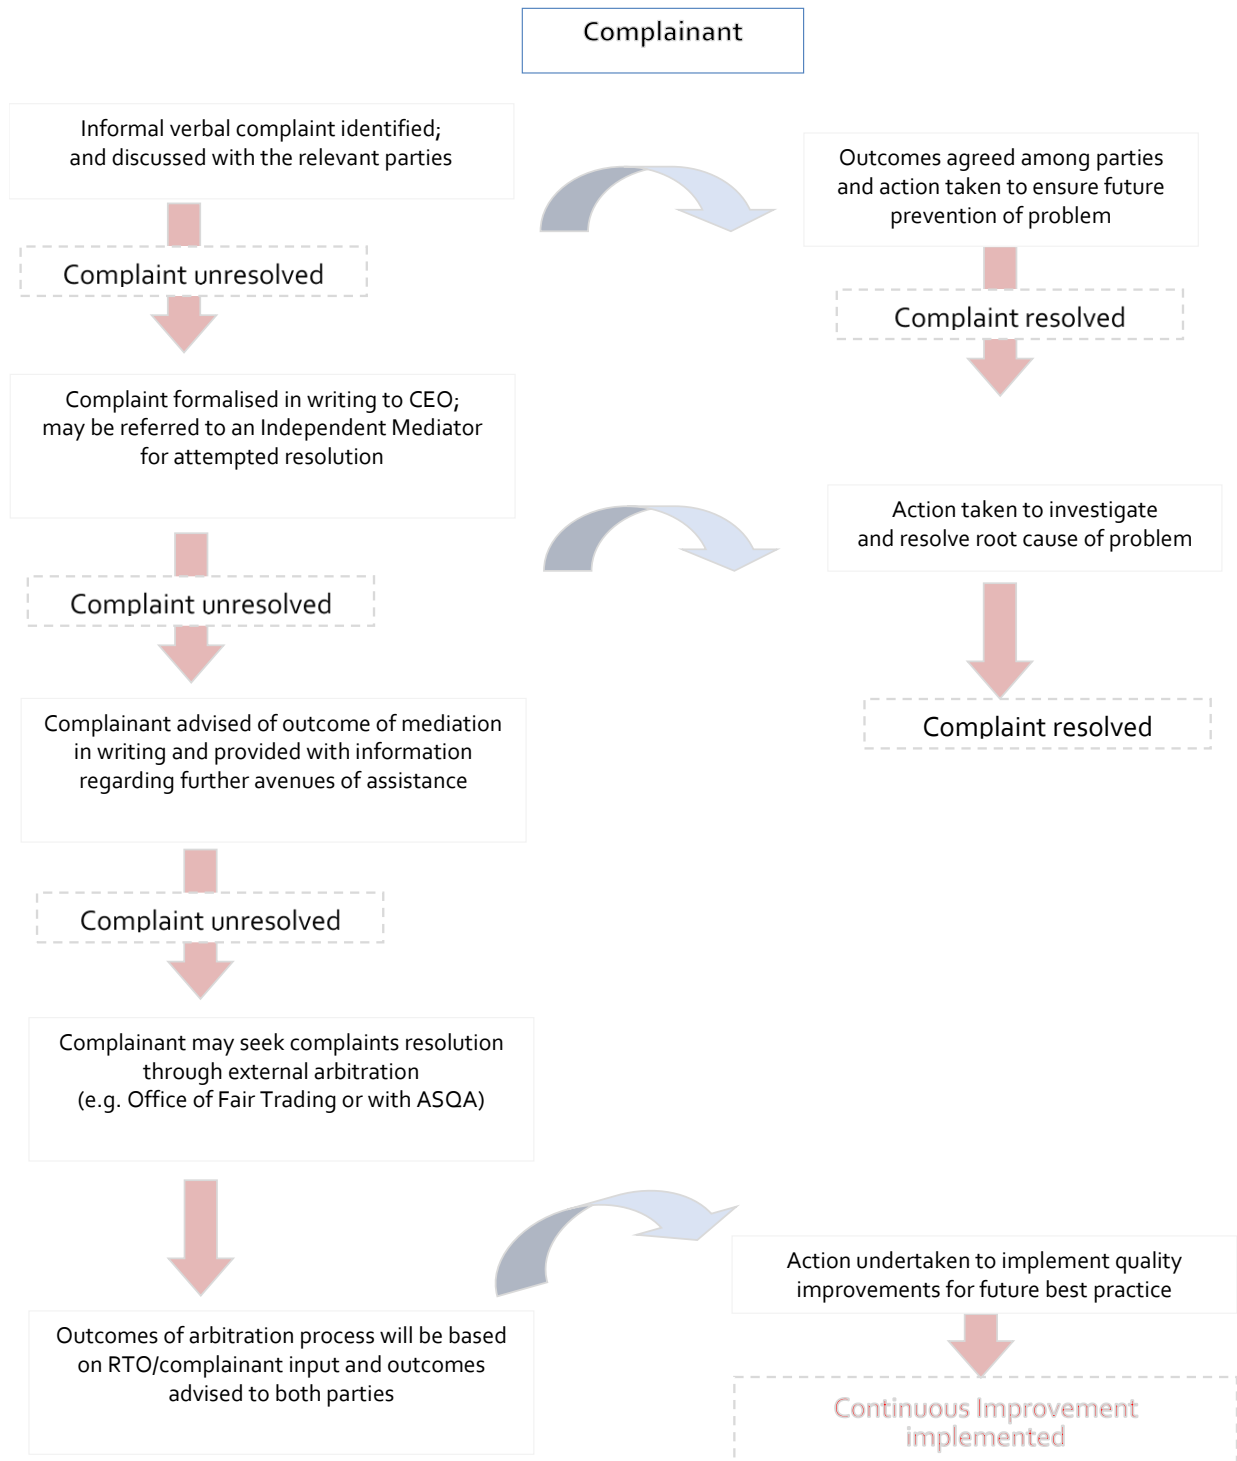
Complainant

Informal verbal complaint identified; and discussed with the relevant parties

Complaint unresolved

Complaint formalised in writing to CEO; may be referred to an Independent Mediator for attempted resolution

Complaint unresolved

Complainant advised of outcome of mediation in writing and provided with information regarding further avenues of assistance

Complaint unresolved

Complainant may seek complaints resolution through external arbitration (e.g. Office of Fair Trading or with ASQA)

Outcomes of arbitration process will be based on RTO/complainant input and outcomes advised to both parties

Outcomes agreed among parties and action taken to ensure future prevention of problem

Complaint resolved

Action taken to investigate and resolve root cause of problem

Complaint resolved

Action undertaken to implement quality improvements for future best practice

Continuous Improvement implemented